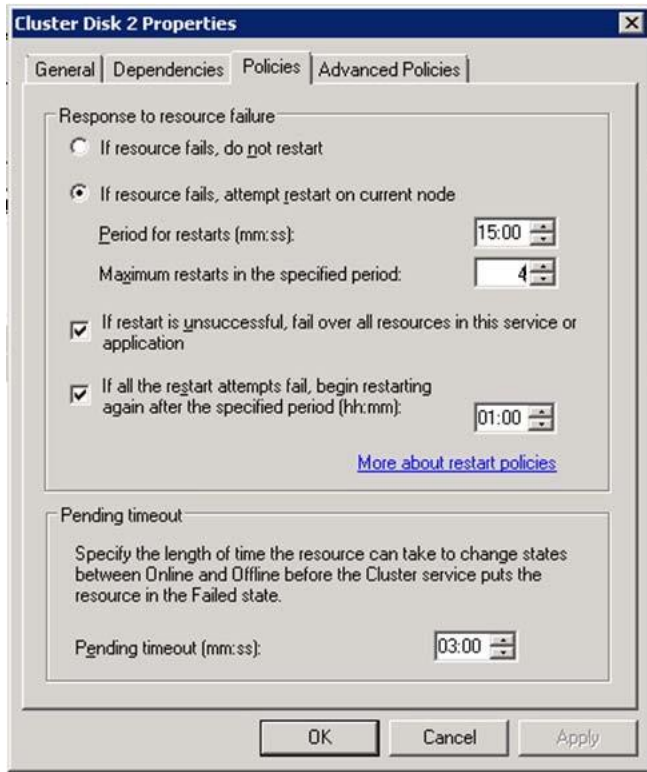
Cluster Disk 2 Properties

General | Dependencies | Policies | Advanced Policies

Response to resource failure

If resource fails, do not restart

If resource fails, attempt restart on current node

Period for restarts (mm:ss): 15:00

Maximum restarts in the specified period: 4

If restart is unsuccessful, fail over all resources in this service or application

If all the restart attempts fail, begin restarting again after the specified period (hh:mm): 01:00

More about restart policies

Pending timeout

Specify the length of time the resource can take to change states between Online and Offline before the Cluster service puts the resource in the Failed state.

Pending timeout (mm:ss): 03:00

OK Cancel Apply